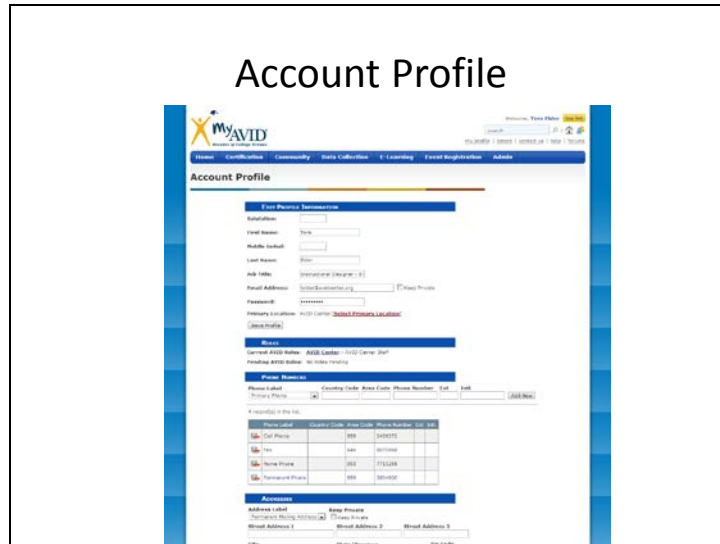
Account Profile

MyAVID

Welcome, Tara Fisher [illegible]

my profile | admin | contact us | help | forums

Home Certification Community Data Collection E-Learning Event Registration Admin

Account Profile

Edit Profile Information

Salutation:

First Name: Tara

Middle Initial:

Last Name: Fisher

Job Title: Instructional Designer - E

Email Address: tfisher@avidcenter.org Keep Private

Password: •••••••••

Primary Location: AVID Center Select Primary Location

Save Profile

Roles

Current AVID Roles: AVID Center - AVID Center Staff

Pending AVID Roles: No Roles Pending

Phone Numbers

Phone Label Country Code Area Code Phone Number Ext Add

Primary Phone Add New

4 record(s) in the list.

| | Phone Label | Country Code | Area Code | Phone Number | Ext | Edt |
|---|---|---|---|---|---|---|
| | Cell Phone | | 858 | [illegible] | | |
| | Fax | | 666 | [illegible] | | |
| | Home Phone | | 858 | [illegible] | | |
| | Permanent Phone | | 858 | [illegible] | | |

Addresses

Address Label Keep Private

Permanent Mailing Address Keep Private

Street Address 1 Street Address 2 Street Address 3